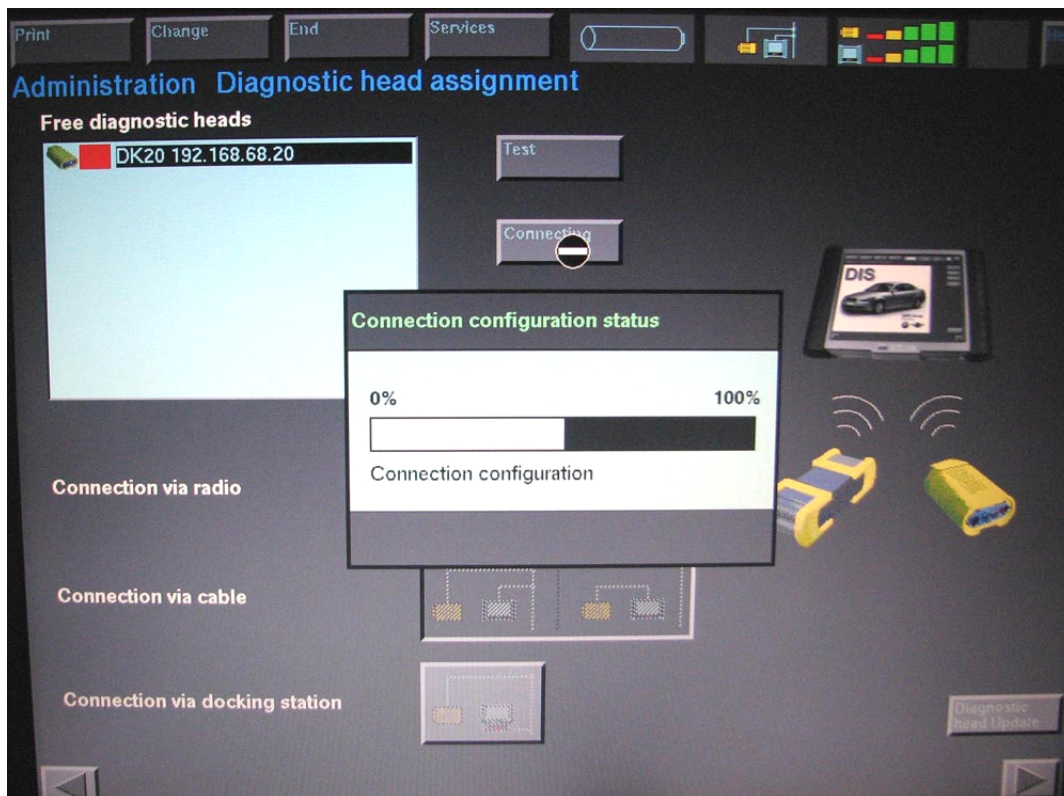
Print Change End Services

Administration Diagnostic head assignment

Free diagnostic heads

DK20 192.168.68.20

Test

Connecting

DIS

Connection configuration status

0%

100%

Connection configuration

Connection via radio

Connection via cable

Connection via docking station

Diagnostic head Update